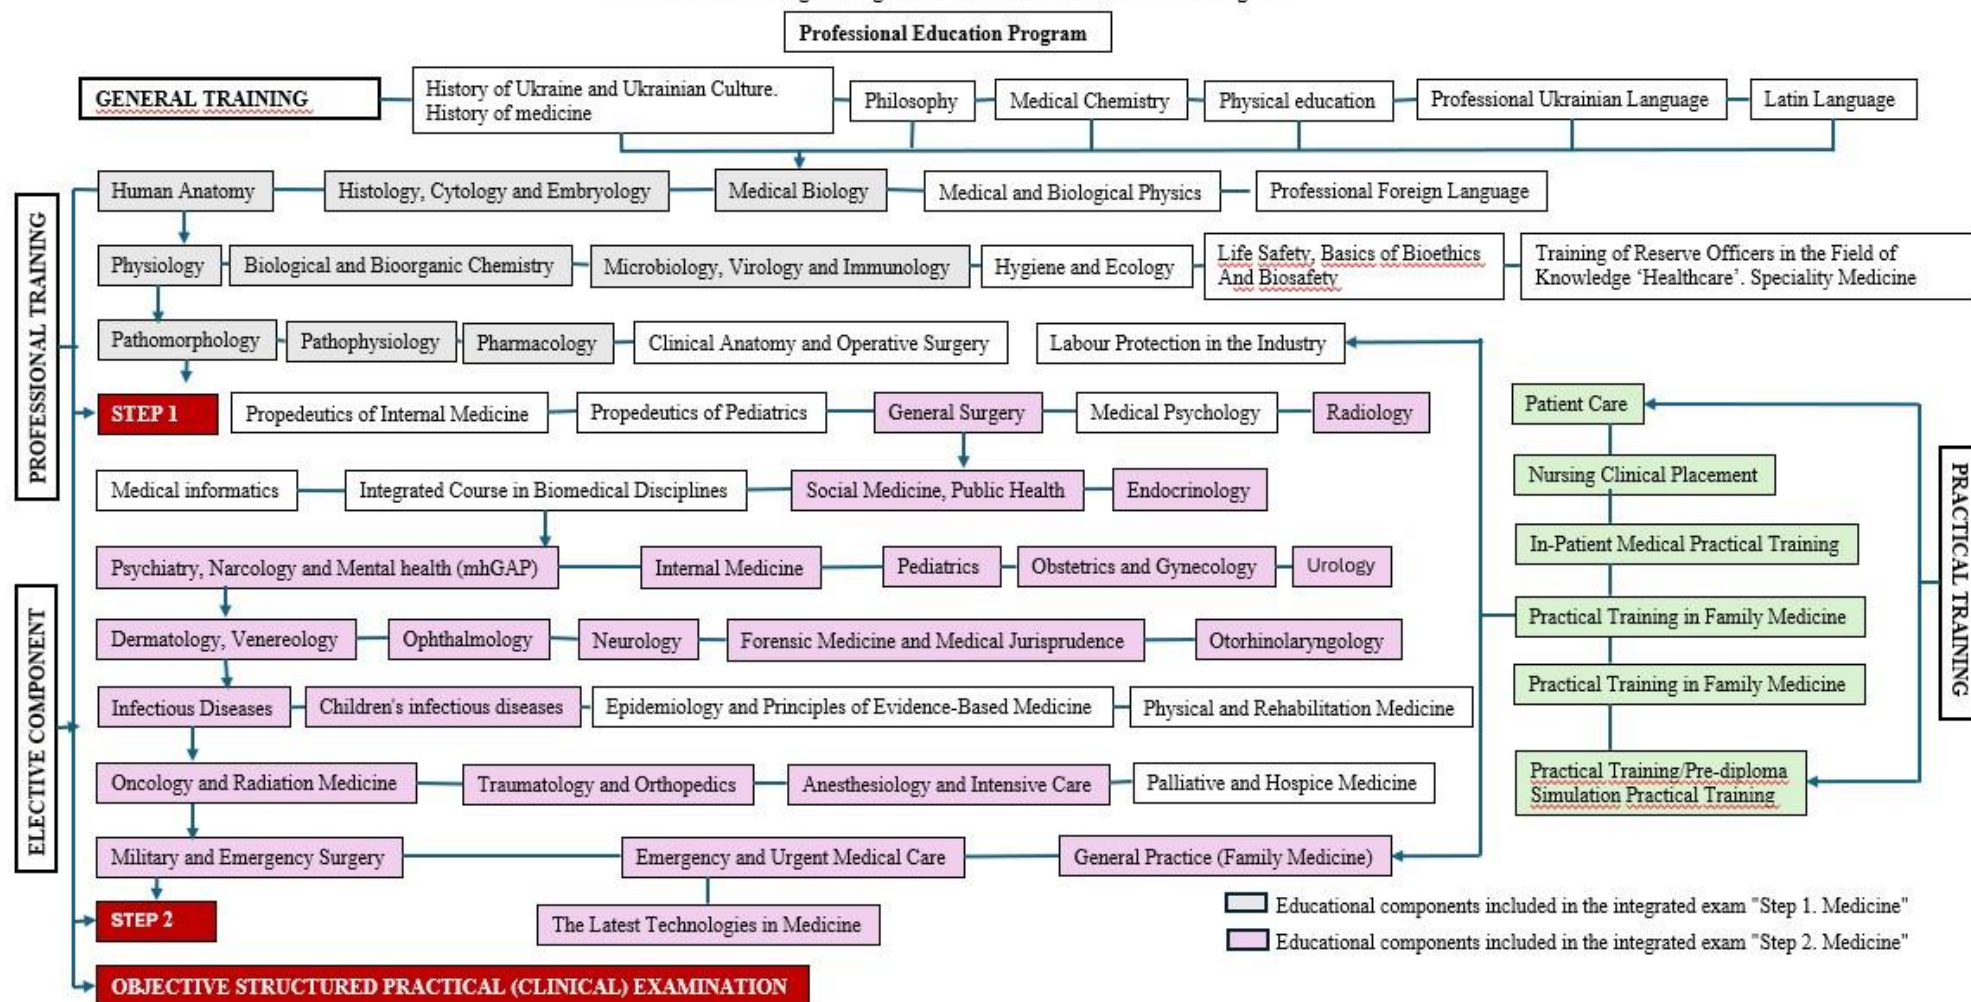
Professional Education Program

GENERAL TRAINING

History of Ukraine and Ukrainian Culture. History of medicine

Philosophy

Medical Chemistry

Physical education

Professional Ukrainian Language

Latin Language

PROFESSIONAL TRAINING

Human Anatomy

Histology, Cytology and Embryology

Medical Biology

Medical and Biological Physics

Professional Foreign Language

Physiology

Biological and Bioorganic Chemistry

Microbiology, Virology and Immunology

Hygiene and Ecology

Life Safety, Basics of Bioethics And Biosafety

Training of Reserve Officers in the Field of Knowledge 'Healthcare'. Speciality Medicine

Pathomorphology

Pathophysiology

Pharmacology

Clinical Anatomy and Operative Surgery

Labour Protection in the Industry

STEP 1

Propedeutics of Internal Medicine

Propedeutics of Pediatrics

General Surgery

Medical Psychology

Radiology

Medical informatics

Integrated Course in Biomedical Disciplines

Social Medicine, Public Health

Endocrinology

Psychiatry, Narcology and Mental health (mhGAP)

Internal Medicine

Pediatrics

Obstetrics and Gynecology

Urology

ELECTIVE COMPONENT

Dermatology, Venereology

Ophthalmology

Neurology

Forensic Medicine and Medical Jurisprudence

Otorhinolaryngology

Infectious Diseases

Children's infectious diseases

Epidemiology and Principles of Evidence-Based Medicine

Physical and Rehabilitation Medicine

Oncology and Radiation Medicine

Traumatology and Orthopedics

Anesthesiology and Intensive Care

Palliative and Hospice Medicine

Military and Emergency Surgery

Emergency and Urgent Medical Care

General Practice (Family Medicine)

STEP 2

The Latest Technologies in Medicine

OBJECTIVE STRUCTURED PRACTICAL (CLINICAL) EXAMINATION

PRACTICAL TRAINING

Patient Care

Nursing Clinical Placement

In-Patient Medical Practical Training

Practical Training in Family Medicine

Practical Training in Family Medicine

Practical Training/Pre-diploma Simulation Practical Training

Educational components included in the integrated exam "Step 1. Medicine"

Educational components included in the integrated exam "Step 2. Medicine"